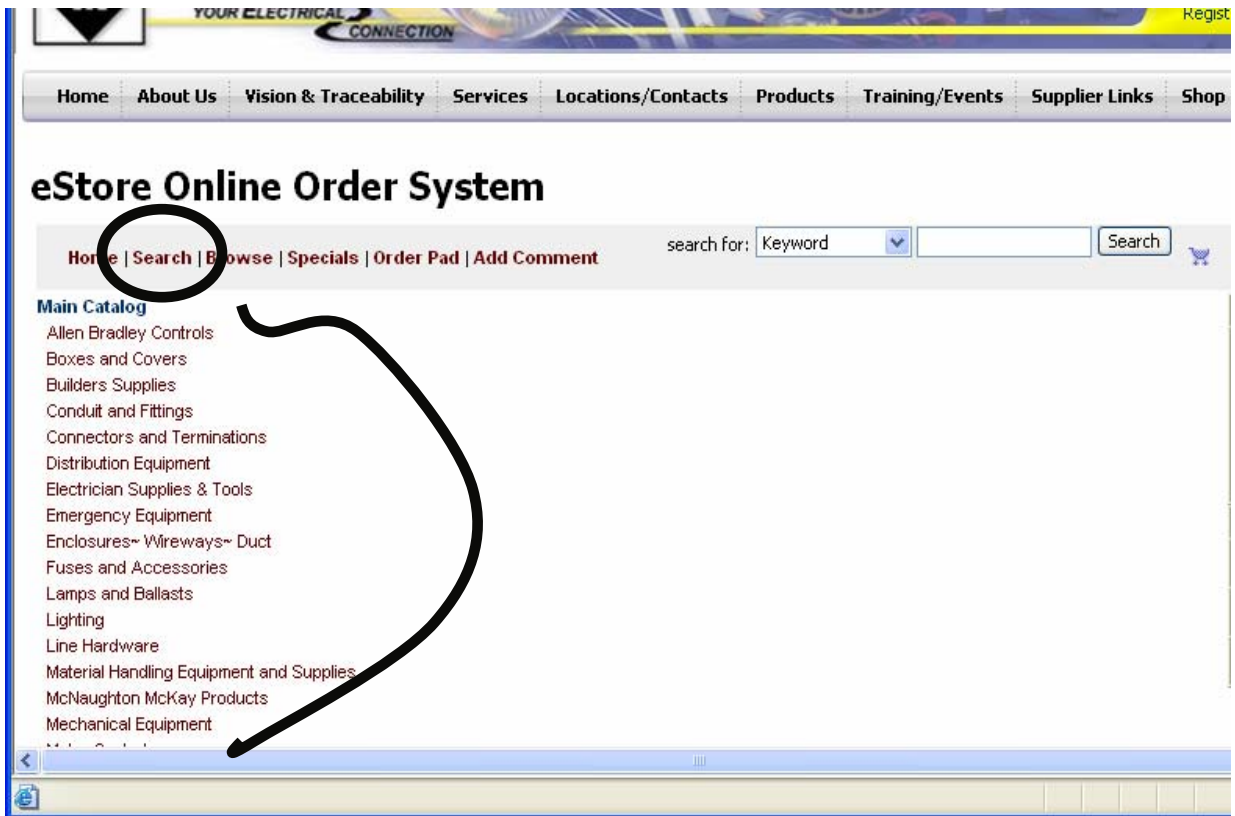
YOUR ELECTRICAL CONNECTION

Regist

Home | About Us | Vision & Traceability | Services | Locations/Contacts | Products | Training/Events | Supplier Links | Shop

eStore Online Order System

Ho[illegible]e | Search | B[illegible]owse | Specials | Order Pad | Add Comment

search for: Keyword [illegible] Search

Main Catalog
Allen Bradley Controls
Boxes and Covers
Builders Supplies
Conduit and Fittings
Connectors and Terminations
Distribution Equipment
Electrician Supplies & Tools
Emergency Equipment
Enclosures~ Wireways~ Duct
Fuses and Accessories
Lamps and Ballasts
Lighting
Line Hardware
Material Handling Equipment and Supplies
McNaughton McKay Products
Mechanical Equipment
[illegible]